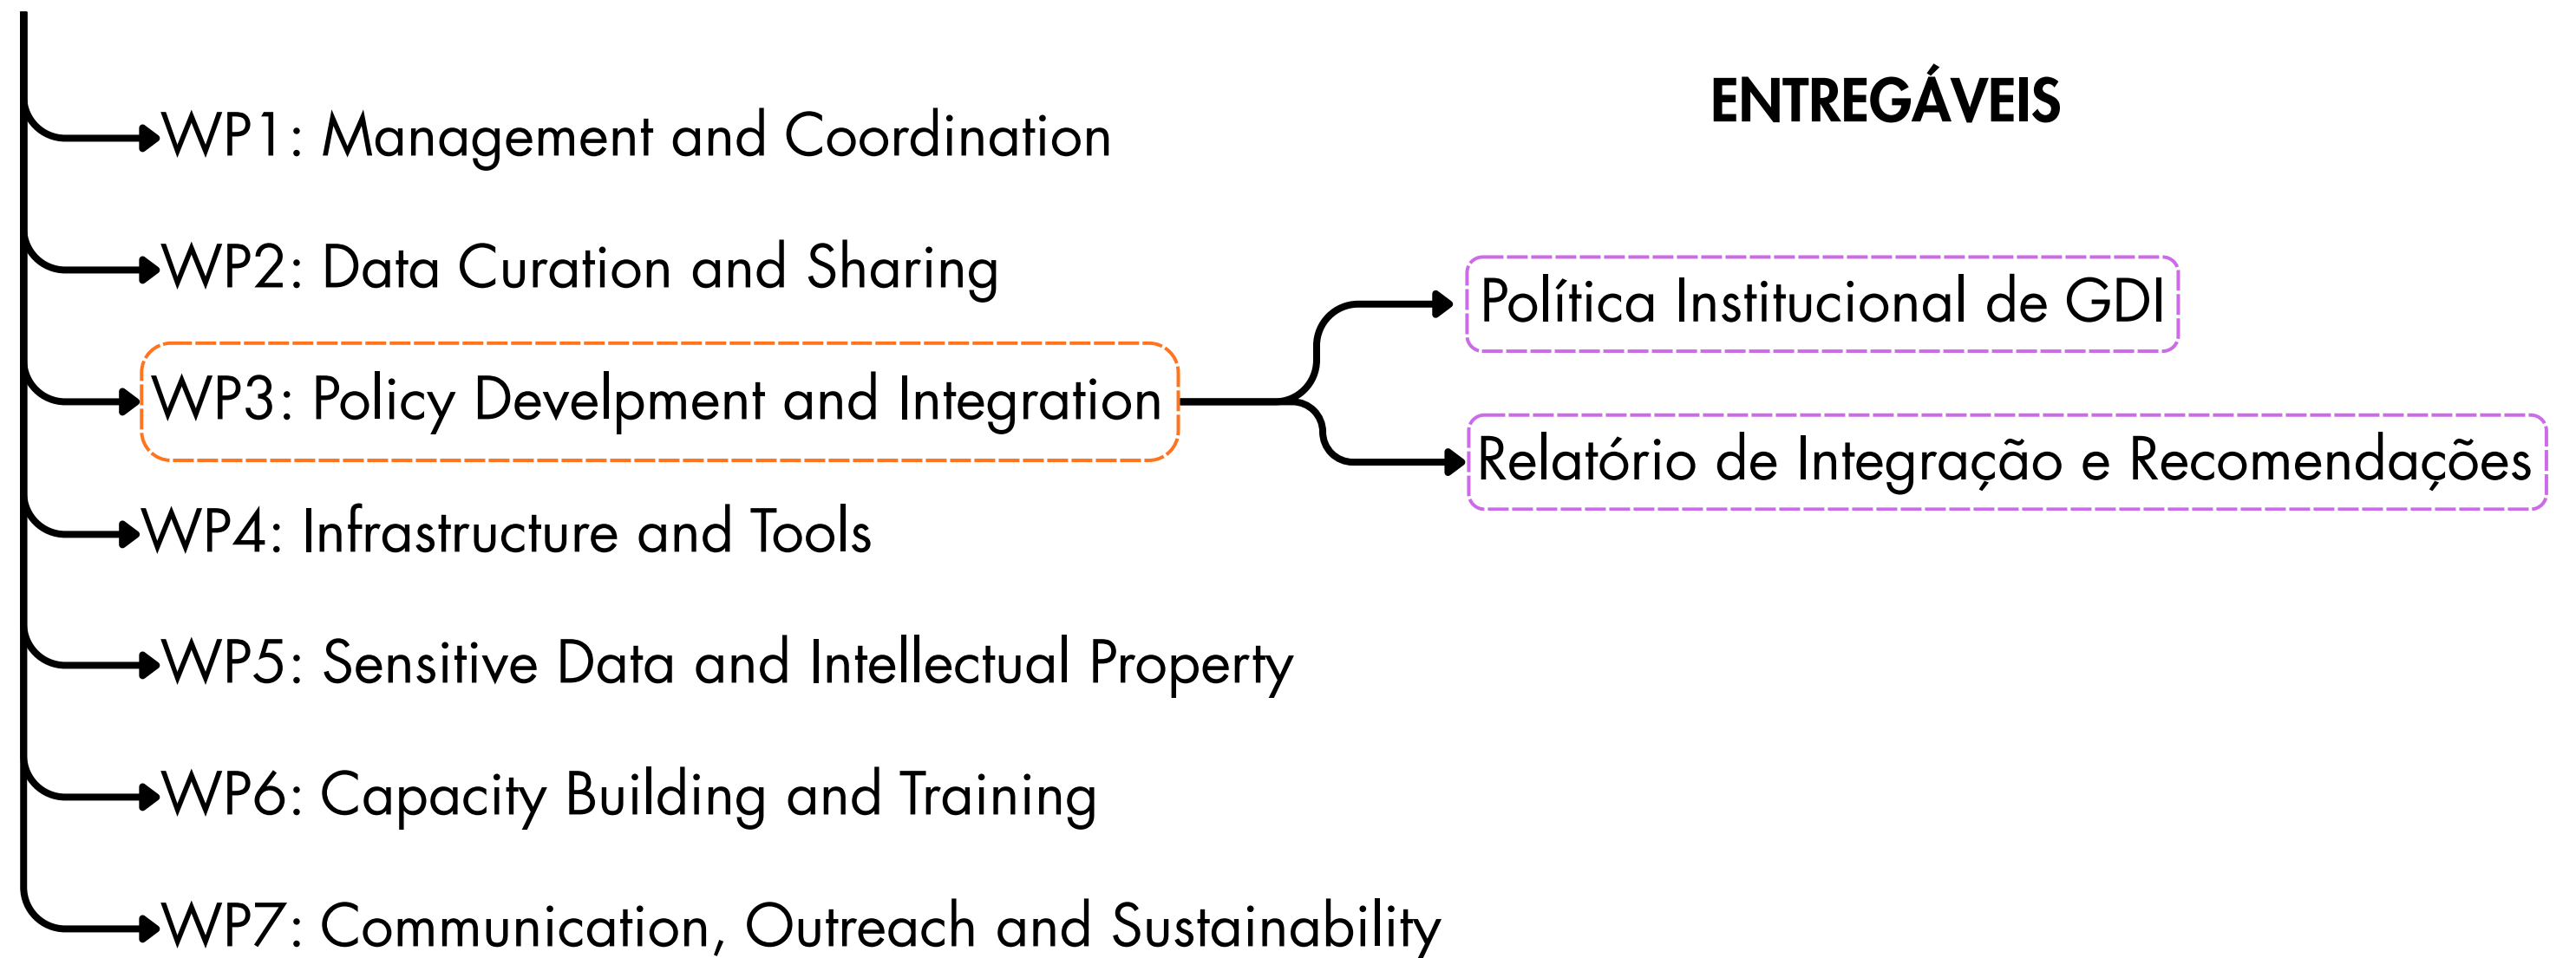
ENTREGÁVEIS

WP1: Management and Coordination

WP2: Data Curation and Sharing

WP3: Policy Develpment and Integration

Política Institucional de GDI

Relatório de Integração e Recomendações

WP4: Infrastructure and Tools

WP5: Sensitive Data and Intellectual Property

WP6: Capacity Building and Training

WP7: Communication, Outreach and Sustainability